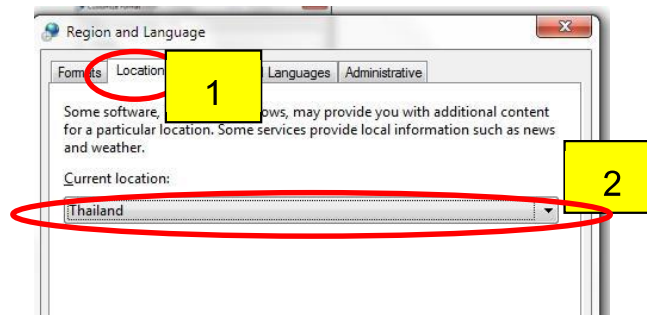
Region and Language

Formats | Location | 1 | Languages | Administrative

Some software, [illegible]ows, may provide you with additional content for a particular location. Some services provide local information such as news and weather.

Current location:

Thailand

2